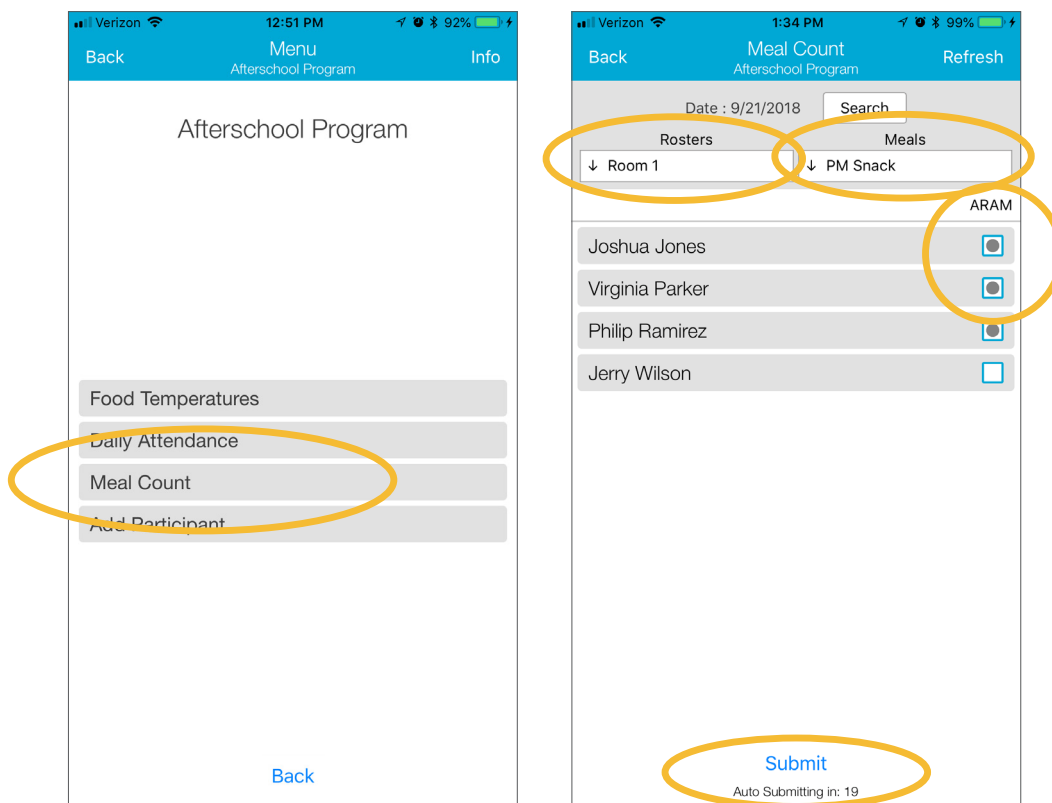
Verizon 12:51 PM 92%

Back
Menu
Afterschool Program
Info

Afterschool Program

Food Temperatures
Daily Attendance
Meal Count
Add Participant

Back

Verizon 1:34 PM 99%

Back
Meal Count
Afterschool Program
Refresh

Date : 9/21/2018
Search

Rosters
↓ Room 1

Meals
↓ PM Snack

ARAM

Joshua Jones
Virginia Parker
Philip Ramirez
Jerry Wilson

Submit
Auto Submitting in: 19